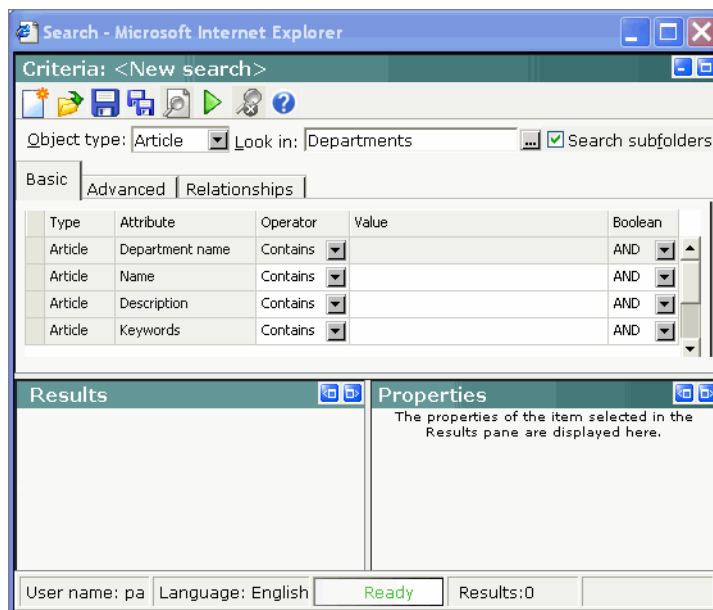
Search - Microsoft Internet Explorer

Criteria: <New search>

Object type: Article Look in: Departments ... Search subfolders

Basic | Advanced | Relationships

| Type | Attribute | Operator | Value | Boolean |
|---|---|---|---|---|
| Article | Department name | Contains | | AND |
| Article | Name | Contains | | AND |
| Article | Description | Contains | | AND |
| Article | Keywords | Contains | | AND |

Results

Properties

The properties of the item selected in the Results pane are displayed here.

User name: pa | Language: English | Ready | Results:0